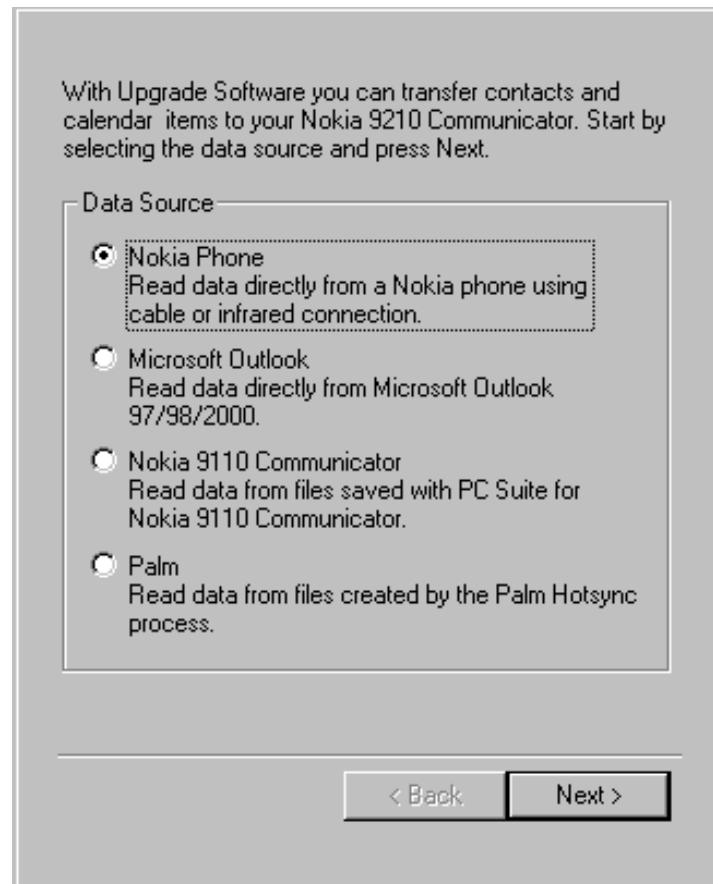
With Upgrade Software you can transfer contacts and calendar items to your Nokia 9210 Communicator. Start by selecting the data source and press Next.

Data Source

Nokia Phone
Read data directly from a Nokia phone using cable or infrared connection.

Microsoft Outlook
Read data directly from Microsoft Outlook 97/98/2000.

Nokia 9110 Communicator
Read data from files saved with PC Suite for Nokia 9110 Communicator.

Palm
Read data from files created by the Palm Hotsync process.

< Back

Next >